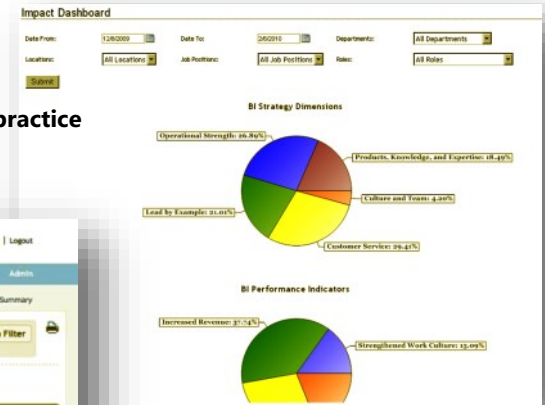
Impact Dashboard

Date From: 12/6/2009

Date To: 2/6/2010

Departments: All Departments

Locations: All Locations

Job Positions: All Job Positions

Roles: All Roles

Submit

practice

BI Strategy Dimensions

Operational Strength: 26.89%

Products, Knowledge, and Expertise: 18.49%

Culture and Team: 4.20%

Lead by Example: 21.01%

Customer Service: 29.41%

| Logout

Admin

Summary

Filter

BI Performance Indicators

Increased Revenue: 37.74%

Strengthened Work Culture: 15.09%